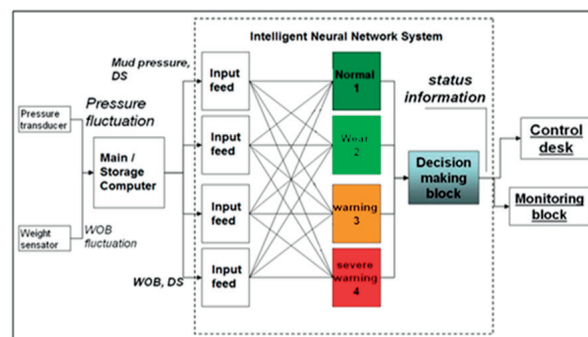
Intelligent Neural Network System

Mud pressure, DS

Pressure transducer

Pressure fluctuation

Main / Storage Computer

Weight sensator

WOB fluctuation

WOB, DS

Input feed

Input feed

Input feed

Input feed

Normal 1

Wear 2

warning 3

severe warning 4

status information

Decision making block

Control desk

Monitoring block